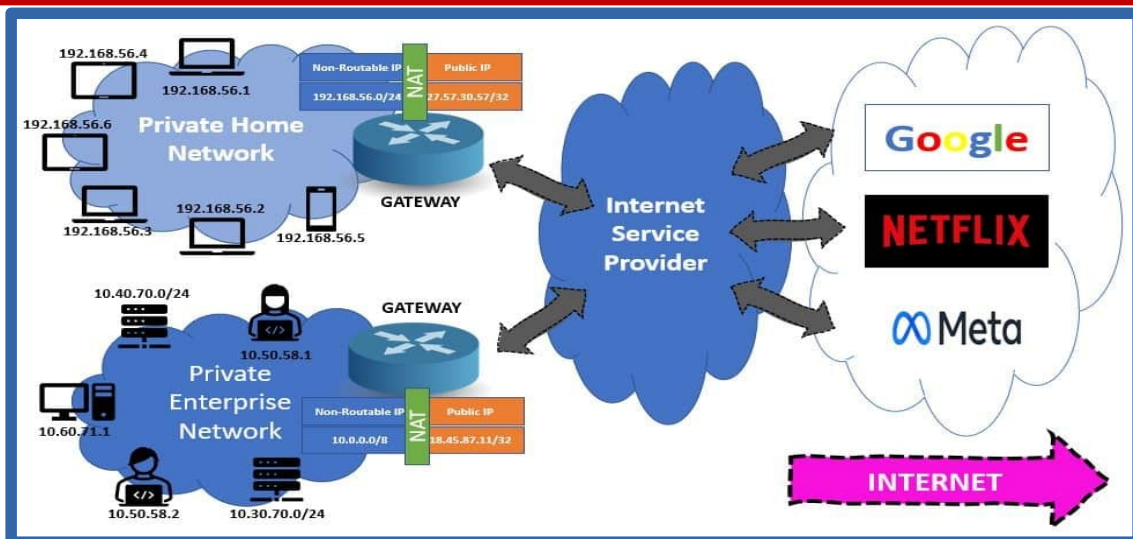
192.168.56.4

192.168.56.1

192.168.56.6

Private Home Network

192.168.56.3

192.168.56.2

192.168.56.5

| Non-Routable IP | NAT | Public IP |
|---|---|---|
| 192.168.56.0/24 | | 27.57.30.57/32 |

GATEWAY

Internet Service Provider

Google

NETFLIX

Meta

10.40.70.0/24

10.50.58.1

GATEWAY

Private Enterprise Network

10.60.71.1

10.50.58.2

10.30.70.0/24

| Non-Routable IP | NAT | Public IP |
|---|---|---|
| 10.0.0.0/8 | | 18.45.87.11/32 |

INTERNET